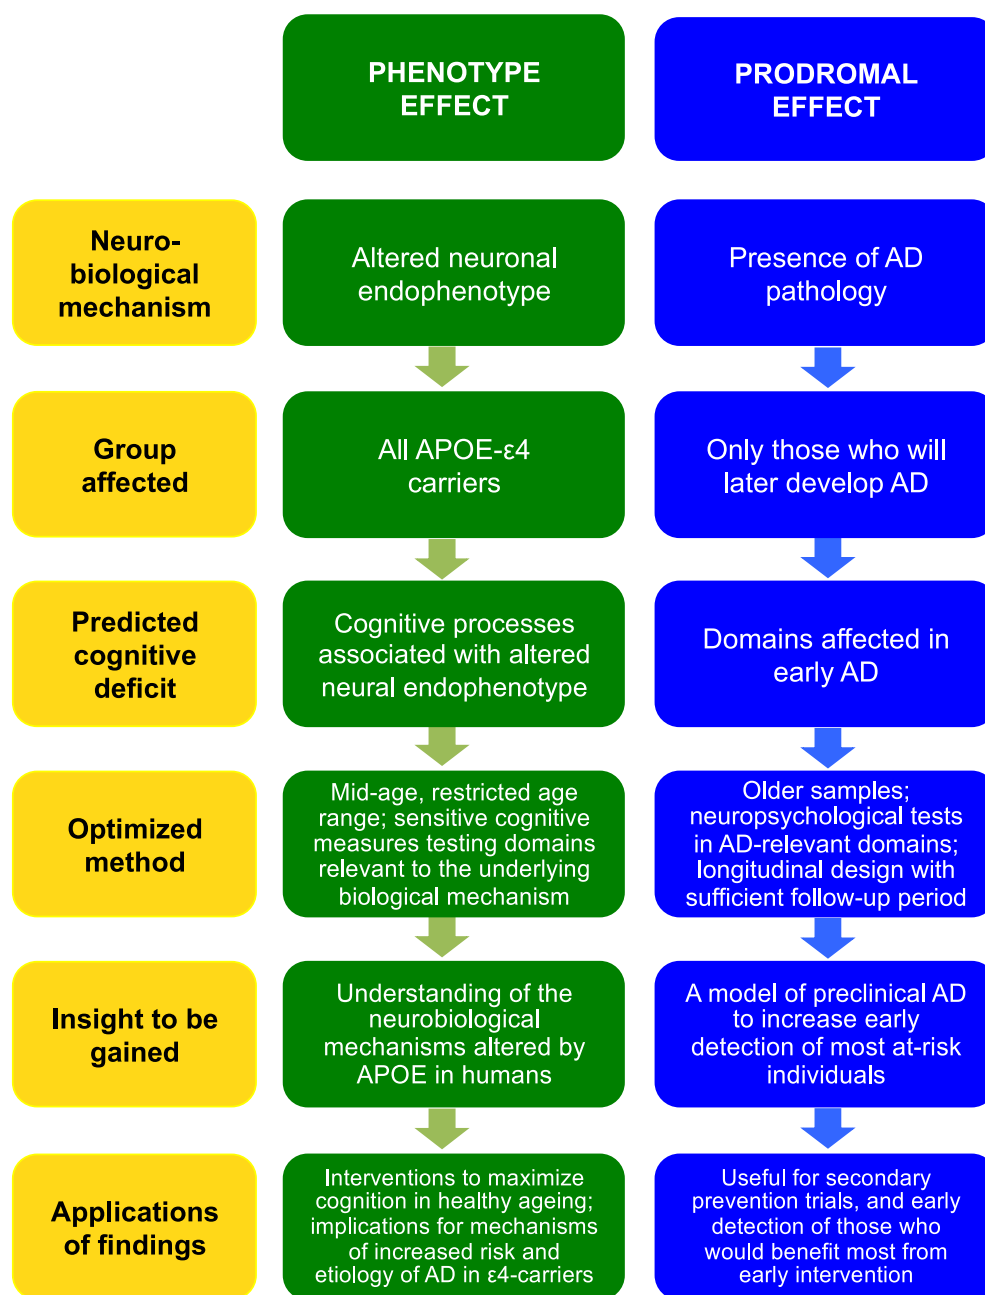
PHENOTYPE EFFECT

PRODROMAL EFFECT

Neurobiological mechanism

Altered neuronal endophenotype

Presence of AD pathology

Group affected

All APOE-ε4 carriers

Only those who will later develop AD

Predicted cognitive deficit

Cognitive processes associated with altered neural endophenotype

Domains affected in early AD

Optimized method

Mid-age, restricted age range; sensitive cognitive measures testing domains relevant to the underlying biological mechanism

Older samples; neuropsychological tests in AD-relevant domains; longitudinal design with sufficient follow-up period

Insight to be gained

Understanding of the neurobiological mechanisms altered by APOE in humans

A model of preclinical AD to increase early detection of most at-risk individuals

Applications of findings

Interventions to maximize cognition in healthy ageing; implications for mechanisms of increased risk and etiology of AD in ε4-carriers

Useful for secondary prevention trials, and early detection of those who would benefit most from early intervention